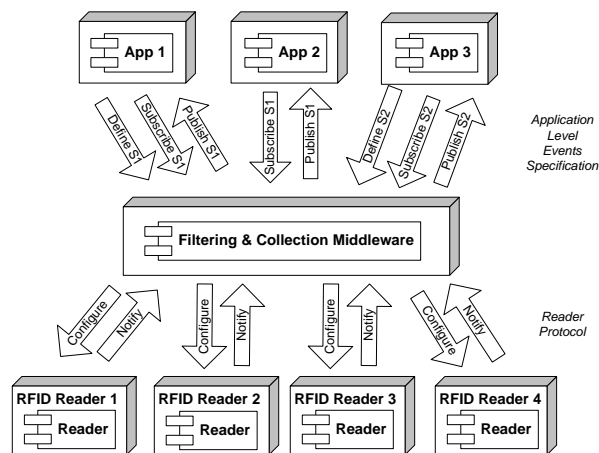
App 1

App 2

App 3

Define S1

Subscribe S1

Publish S1

Subscribe S1

Publish S1

Define S2

Subscribe S2

Publish S2

Application Level Events Specification

Filtering & Collection Middleware

Configure

Notify

Configure

Notify

Configure

Notify

Configure

Notify

Reader Protocol

RFID Reader 1

Reader

RFID Reader 2

Reader

RFID Reader 3

Reader

RFID Reader 4

Reader